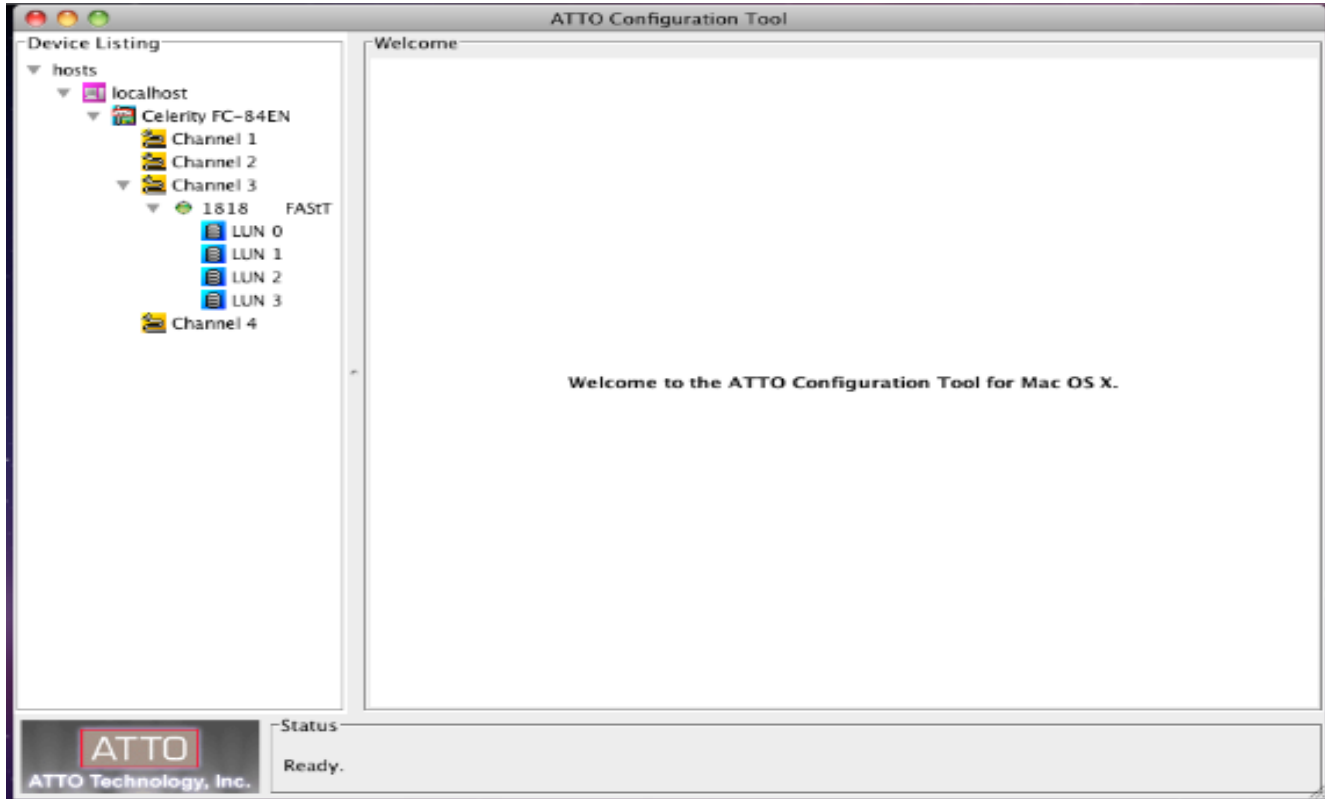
ATTO Configuration Tool

Device Listing

hosts
localhost
Celerity FC-84EN
Channel 1
Channel 2
Channel 3
1818 FAStT
LUN 0
LUN 1
LUN 2
LUN 3
Channel 4

Welcome

Welcome to the ATTO Configuration Tool for Mac OS X.

ATTO
ATTO Technology, Inc.

Status

Ready.